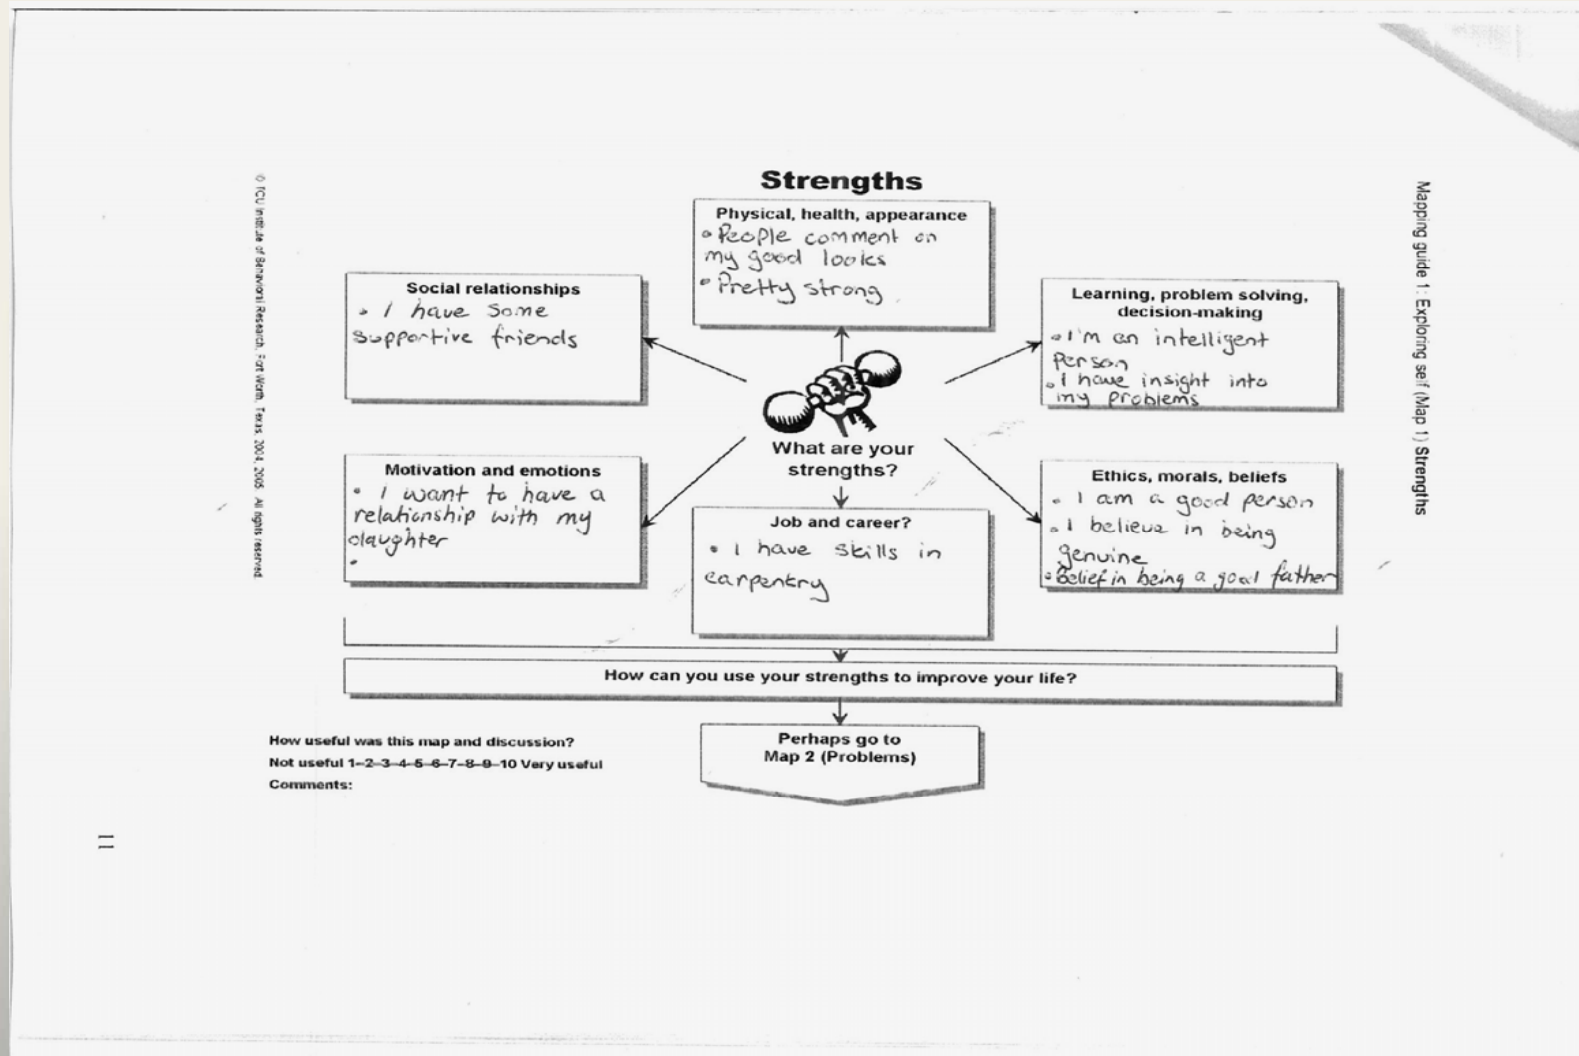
© TCU Institute of Behavioral Research, Fort Worth, Texas. 2004, 2005. All rights reserved.

Strengths

Physical, health, appearance
• People comment on my good looks
• Pretty strong

Social relationships
• I have some supportive friends

Learning, problem solving, decision-making
• I'm an intelligent person
• I have insight into my problems

What are your strengths?

Motivation and emotions
• I want to have a relationship with my daughter
•

Job and career?
• I have skills in carpentry

Ethics, morals, beliefs
• I am a good person
• I believe in being genuine
• Belief in being a good father

How can you use your strengths to improve your life?

How useful was this map and discussion?
Not useful 1–2–3–4–5–6–7–8–9–10 Very useful
Comments:

Perhaps go to Map 2 (Problems)

Mapping guide 1: Exploring self (Map 1) Strengths

11